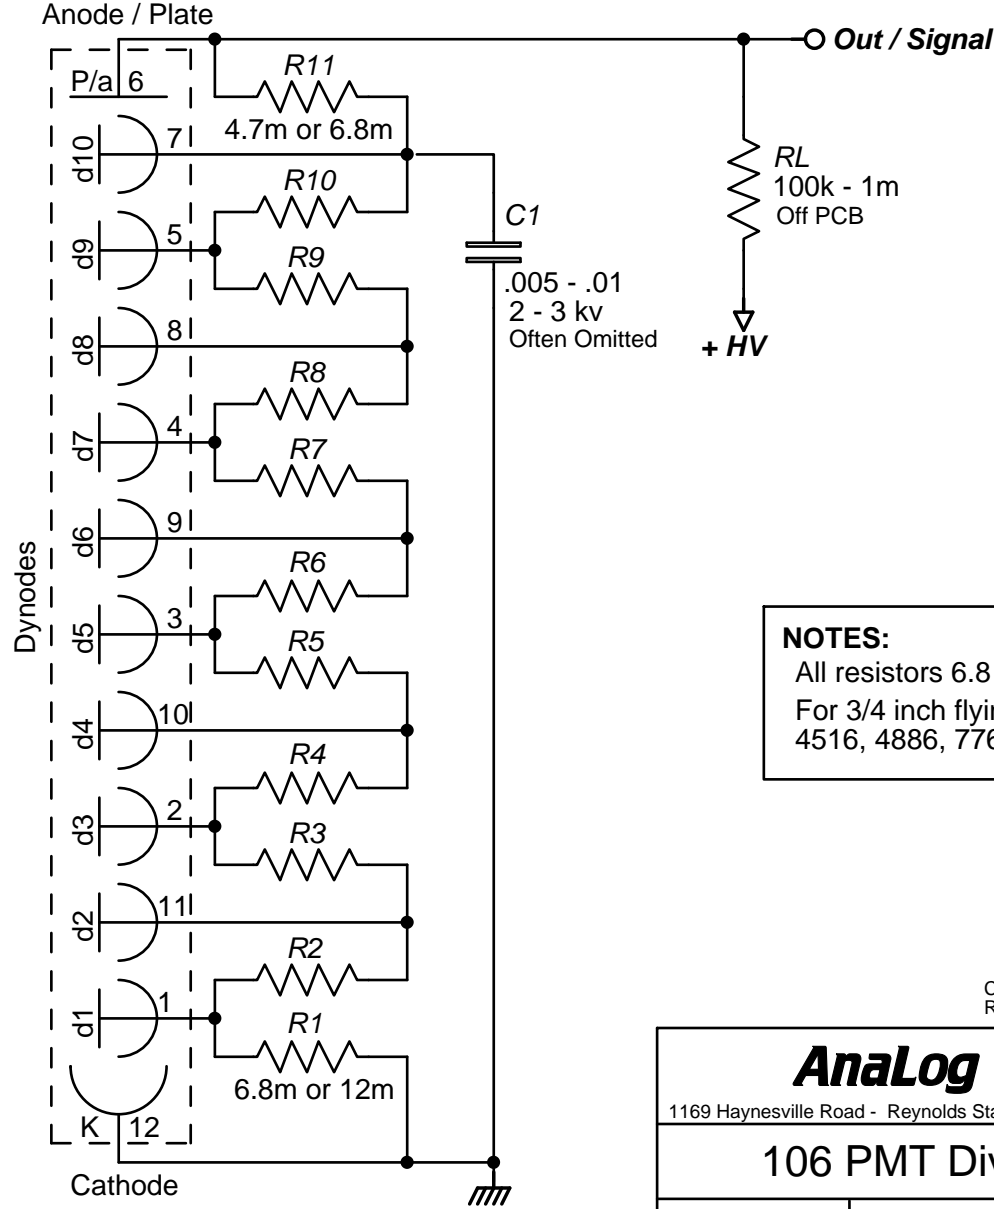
Anode / Plate

Out / Signal

P/a 6

R11

4.7m or 6.8m

d10 7

R10

d9 5

R9

d8 8

R8

d7 4

R7

d6 9

R6

d5 3

R5

d4 10

R4

d3 2

R3

d2 11

R2

d1 1

R1

6.8m or 12m

K 12

Cathode

Dynodes

C1

.005 - .01
2 - 3 kv
Often Omitted

RL
100k - 1m
Off PCB

+ HV

NOTES:
All resistors 6.8
For 3/4 inch flyi
4516, 4886, 776

C
R

AnaLog

1169 Haynesville Road - Reynolds Sta

106 PMT Div